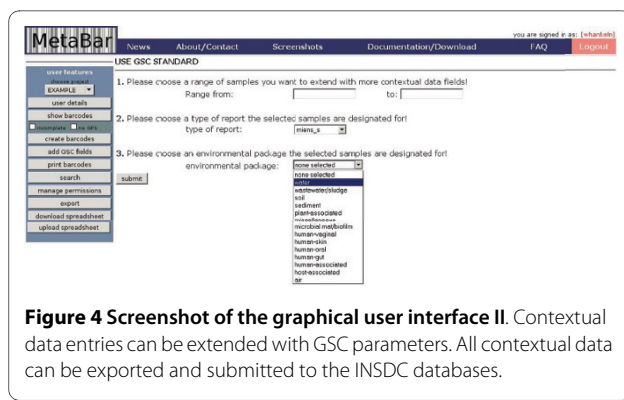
MetaBar

News About/Contact Screenshots Documentation/Download FAQ Logout

you are signed in as: [whankeln]

USE GSC STANDARD

user features
choose project
EXAMPLE
user details
show barcodes
incomplete no GPS
create barcodes
add GSC fields
print barcodes
search
manage permissions
export
download spreadsheet
upload spreadsheet

1. Please choose a range of samples you want to extend with more contextual data fields!
Range from: to:

2. Please choose a type of report the selected samples are designated for!
type of report: miens_s

3. Please choose an environmental package the selected samples are designated for!
environmental package: none selected

submit

none selected
water
wastewater/sludge
soil
sediment
plant-associated
miscellaneous
microbial mat/biofilm
human-vaginal
human-skin
human-oral
human-gut
human-associated
host-associated
air

**Figure 4 Screenshot of the graphical user interface II**. Contextual data entries can be extended with GSC parameters. All contextual data can be exported and submitted to the INSDC databases.